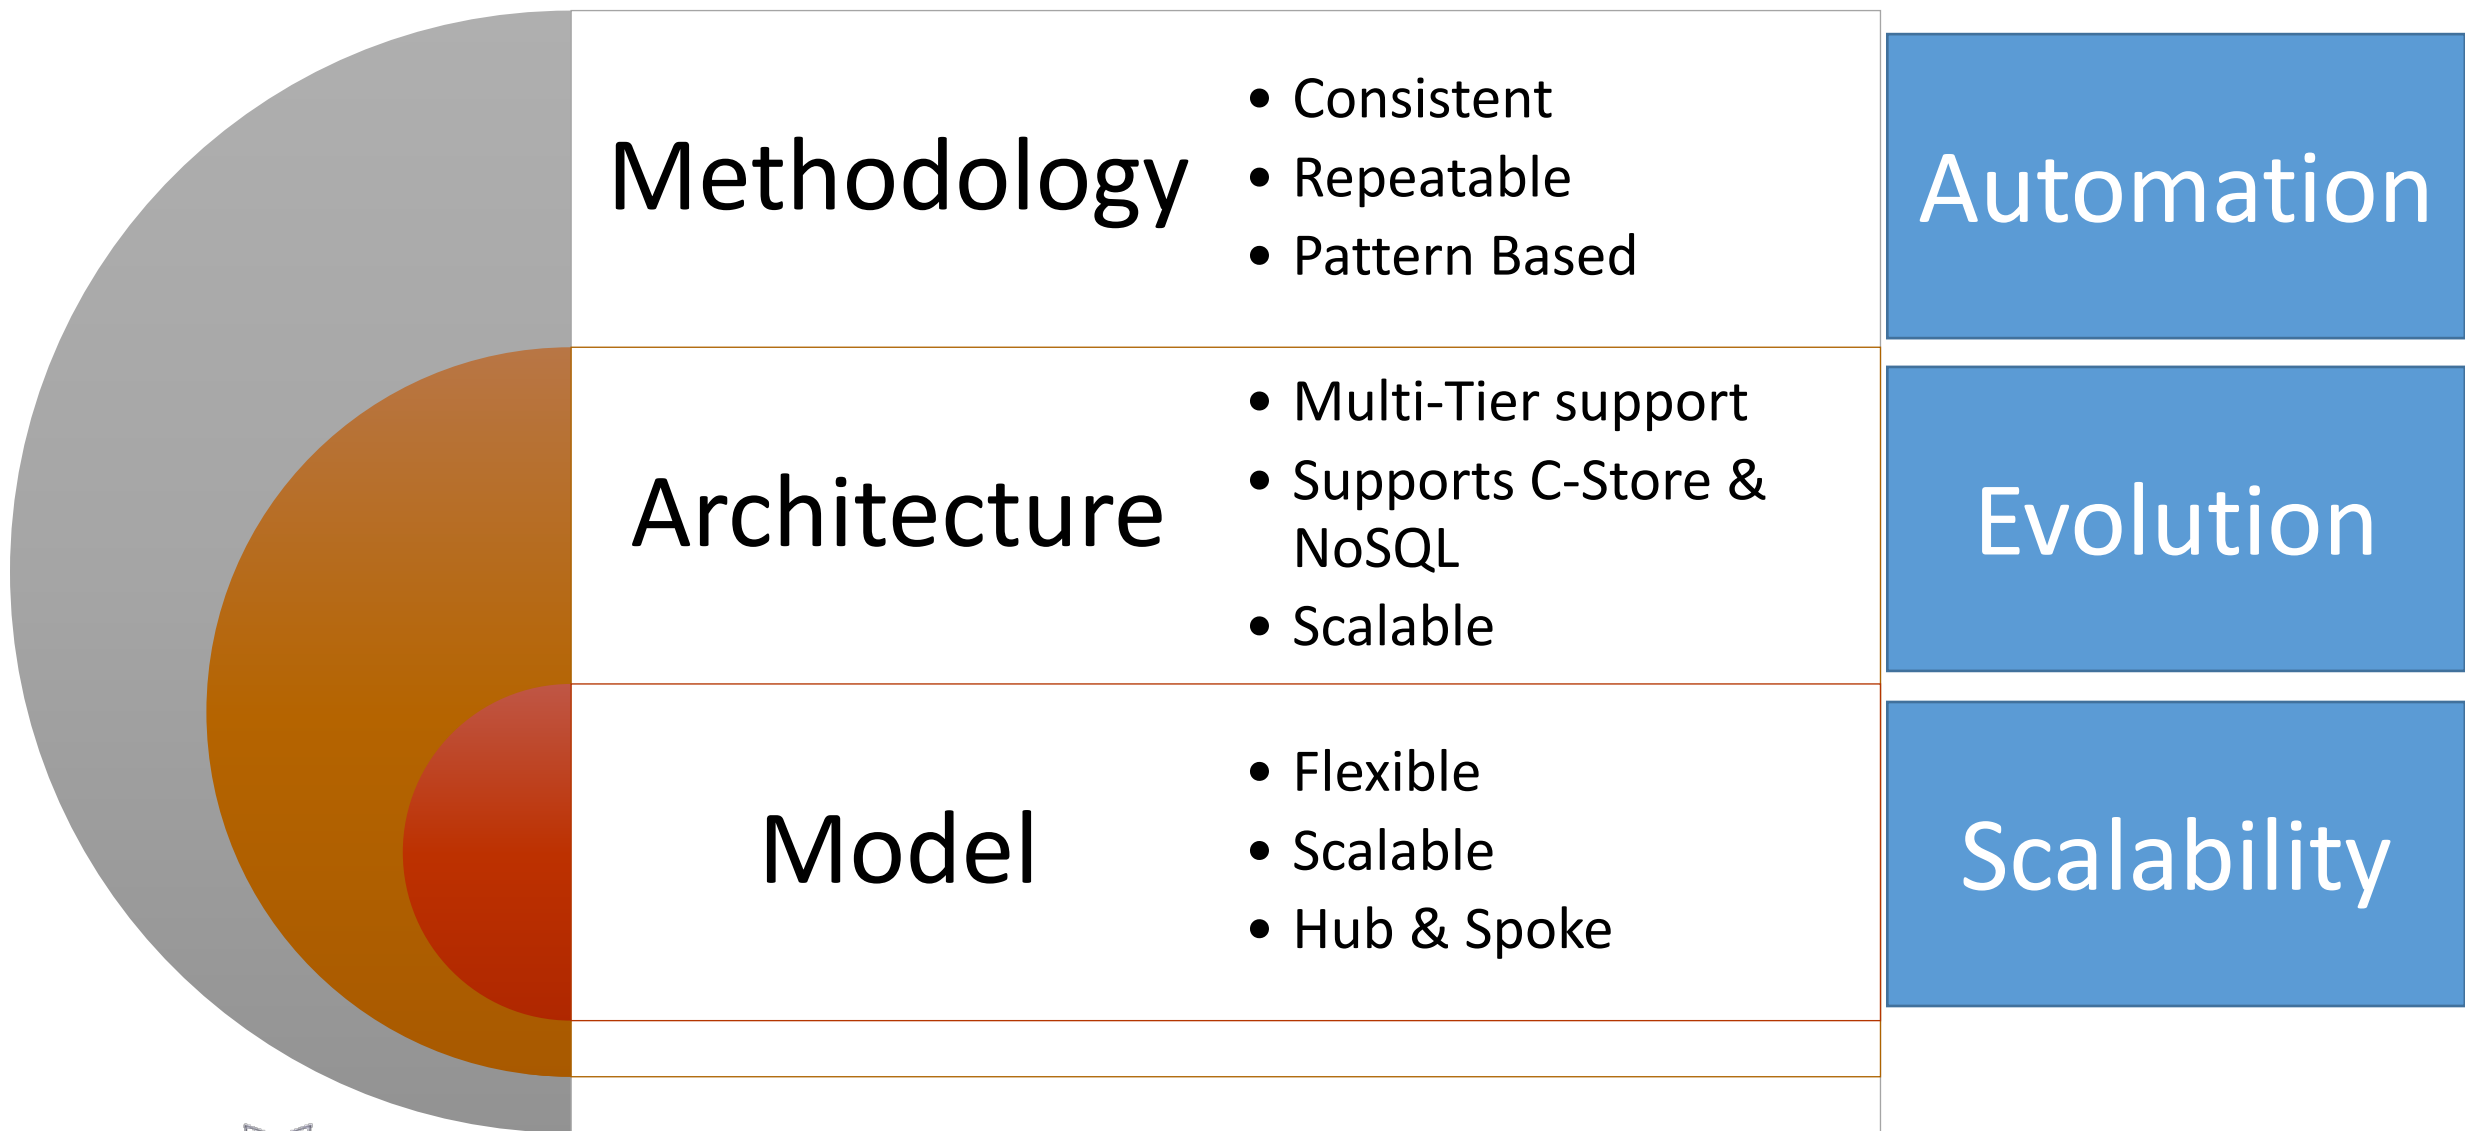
Methodology

- Consistent
- Repeatable
- Pattern Based

Automation

Architecture

- Multi-Tier support
- Supports C-Store & NoSQL
- Scalable

Evolution

Model

- Flexible
- Scalable
- Hub & Spoke

Scalability